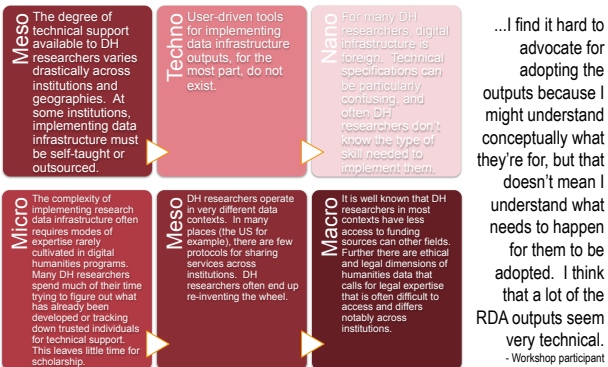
Meso
The degree of technical support available to DH researchers varies drastically across institutions and geographies. At some institutions, implementing data infrastructure must be self-taught or outsourced.

Techno
User-driven tools for implementing data infrastructure outputs, for the most part, do not exist.

Nano
For many DH researchers, digital infrastructure is foreign. Technical specifications can be particularly confusing, and often DH researchers don't know the type of skill needed to implement them.

Micro
The complexity of implementing research data infrastructure often requires modes of expertise rarely cultivated in digital humanities programs. Many DH researchers spend much of their time trying to figure out what has already been developed or tracking down trusted individuals for technical support. This leaves little time for scholarship.

Meso
DH researchers operate in very different data contexts. In many places (the US for example), there are few protocols for sharing services across institutions. DH researchers often end up re-inventing the wheel.

Macro
It is well known that DH researchers in most contexts have less access to funding sources can other fields. Further there are ethical and legal dimensions of humanities data that calls for legal expertise that is often difficult to access and differs notably across institutions.

...I find it hard to advocate for adopting the outputs because I might understand conceptually what they're for, but that doesn't mean I understand what needs to happen for them to be adopted. I think that a lot of the RDA outputs seem very technical.
- Workshop participant